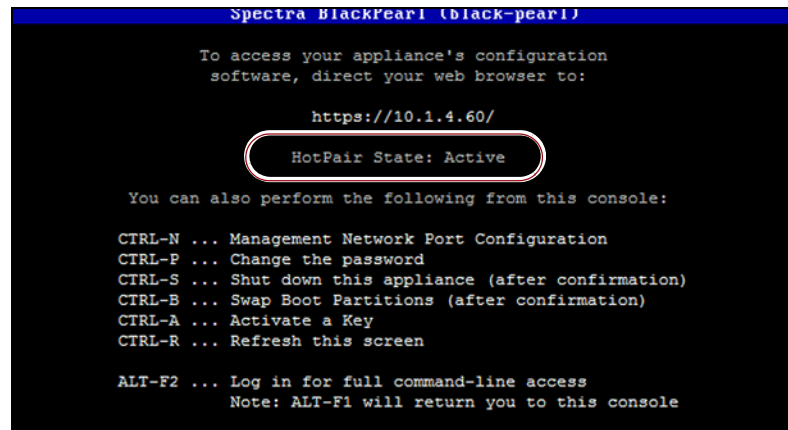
Spectra BlackPearl (black-pearl)

To access your appliance's configuration software, direct your web browser to:

https://10.1.4.60/

HotPair State: Active

You can also perform the following from this console:

CTRL-N ... Management Network Port Configuration
CTRL-P ... Change the password
CTRL-S ... Shut down this appliance (after confirmation)
CTRL-B ... Swap Boot Partitions (after confirmation)
CTRL-A ... Activate a Key
CTRL-R ... Refresh this screen

ALT-F2 ... Log in for full command-line access
Note: ALT-F1 will return you to this console